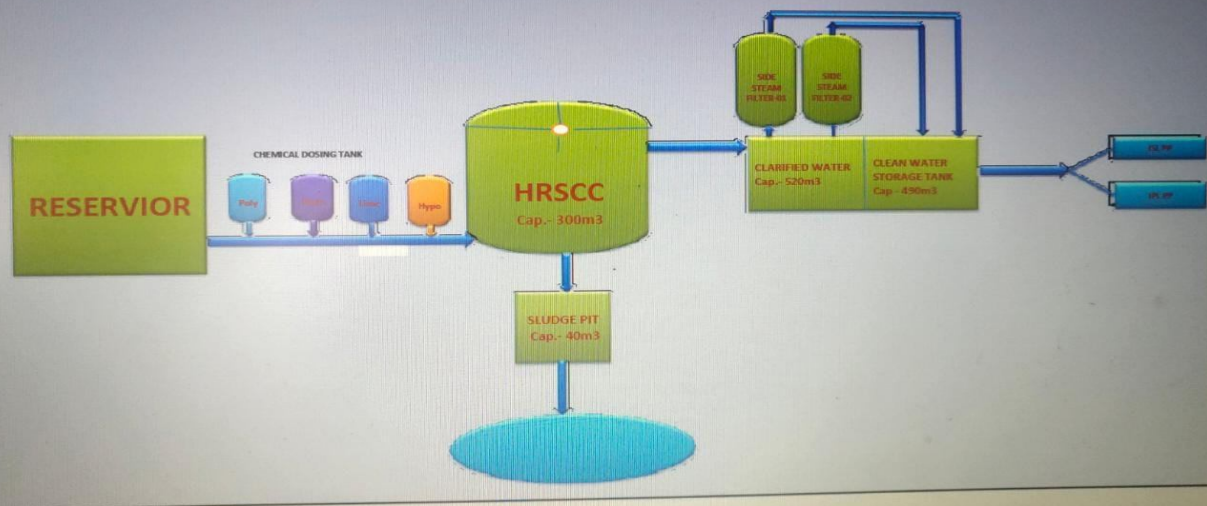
RESERVIOR

CHEMICAL DOSING TANK

Poly

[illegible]

Lime

Hypo

HRSCC
Cap.- 300m3

SLUDGE PIT
Cap.- 40m3

SIDE STEAM FILTER-01

SIDE STEAM FILTER-02

CLARIFIED WATER
Cap.- 520m3

CLEAN WATER STORAGE TANK
Cap - 490m3

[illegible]

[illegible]